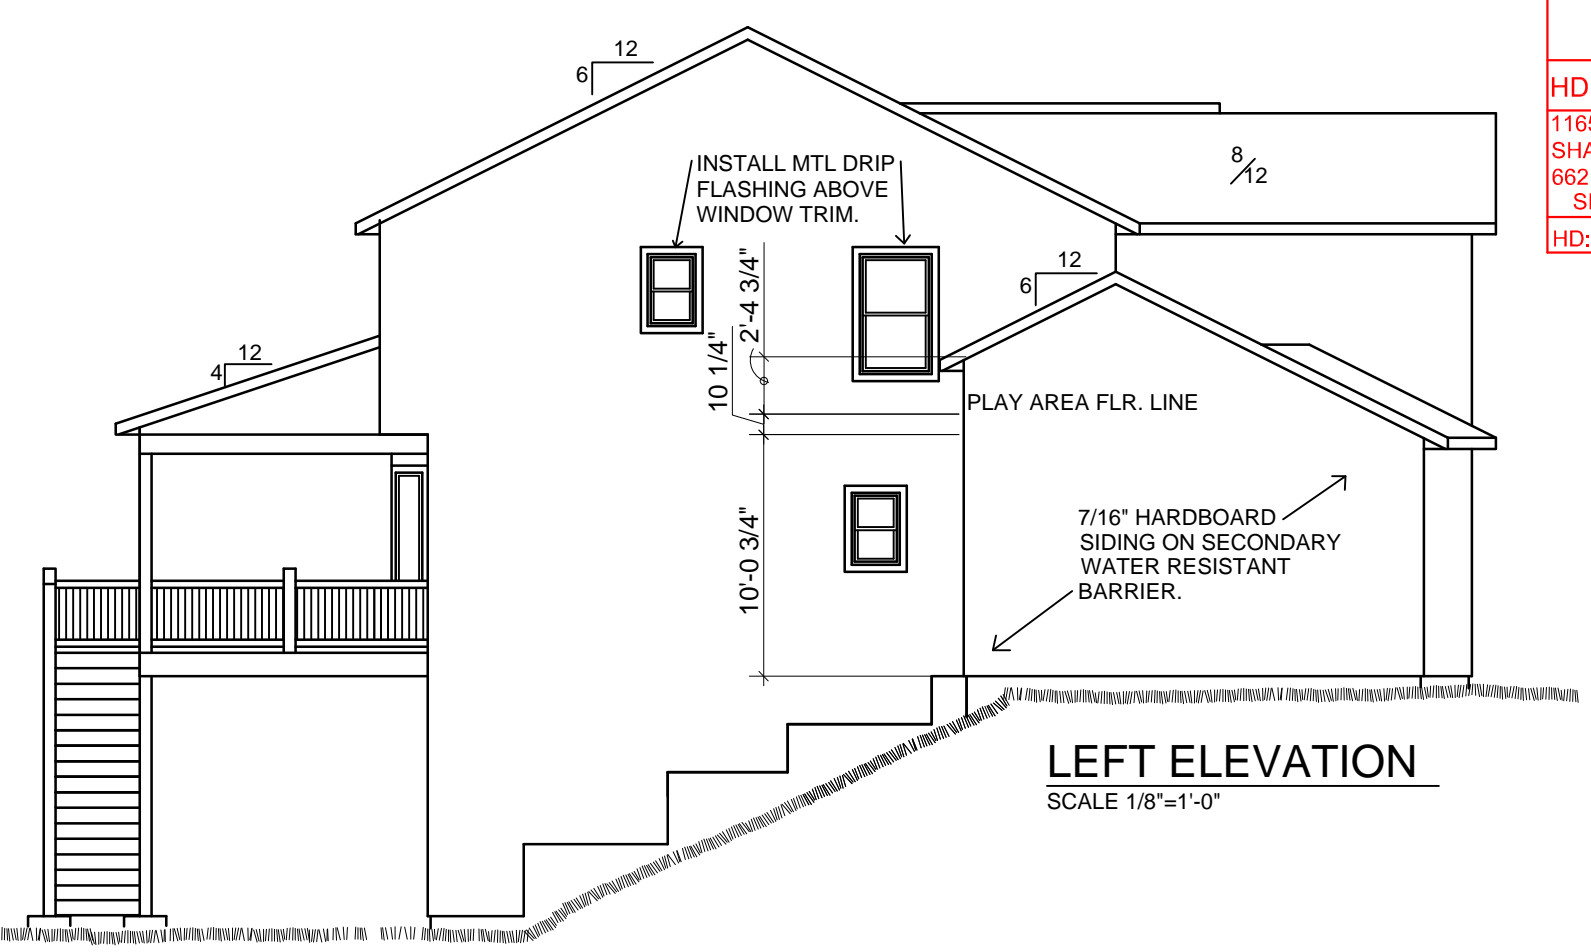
12
6

HD
1165
SHA
662
SI
HD:

INSTALL MTL DRIP FLASHING ABOVE WINDOW TRIM.

8/12

12
6

12
4

2'-4 3/4"
10 1/4"

PLAY AREA FLR. LINE

10'-0 3/4"

7/16" HARDBOARD SIDING ON SECONDARY WATER RESISTANT BARRIER.

LEFT ELEVATION
SCALE 1/8"=1'-0"